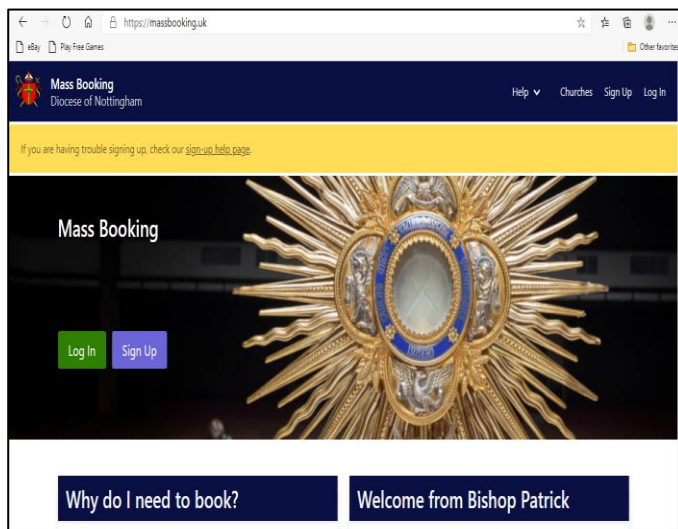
https://massbooking.uk

eBay Play Free Games

Other favorites

Mass Booking
Diocese of Nottingham

Help Churches Sign Up Log In

If you are having trouble signing up, check our sign-up help page.

Mass Booking

Log In Sign Up

Why do I need to book?

Welcome from Bishop Patrick